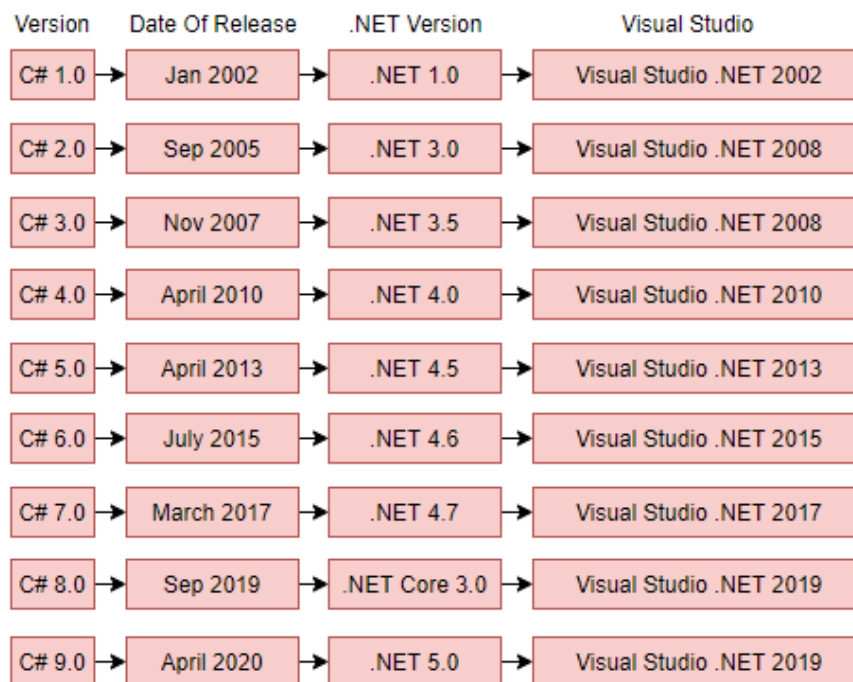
| Version | Date Of Release | .NET Version | Visual Studio |
|---|---|---|---|
| C# 1.0 | Jan 2002 | .NET 1.0 | Visual Studio .NET 2002 |
| C# 2.0 | Sep 2005 | .NET 3.0 | Visual Studio .NET 2008 |
| C# 3.0 | Nov 2007 | .NET 3.5 | Visual Studio .NET 2008 |
| C# 4.0 | April 2010 | .NET 4.0 | Visual Studio .NET 2010 |
| C# 5.0 | April 2013 | .NET 4.5 | Visual Studio .NET 2013 |
| C# 6.0 | July 2015 | .NET 4.6 | Visual Studio .NET 2015 |
| C# 7.0 | March 2017 | .NET 4.7 | Visual Studio .NET 2017 |
| C# 8.0 | Sep 2019 | .NET Core 3.0 | Visual Studio .NET 2019 |
| C# 9.0 | April 2020 | .NET 5.0 | Visual Studio .NET 2019 |